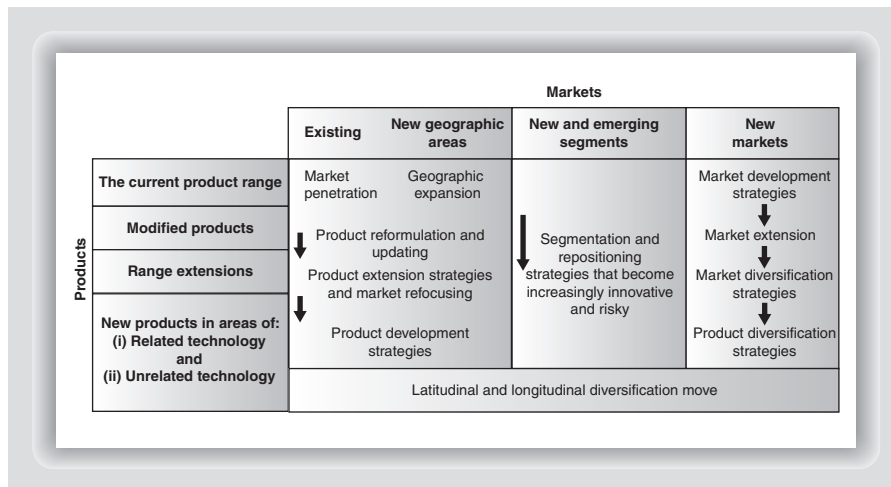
Markets

| Products | Existing / New geographic areas | New and emerging segments | New markets |
|---|---|---|---|
| The current product range | Market penetration / Geographic expansion | Segmentation and repositioning strategies that become increasingly innovative and risky | Market development strategies |
| Modified products | Product reformulation and updating | | Market extension |
| Range extensions | Product extension strategies and market refocusing | | Market diversification strategies |
| New products in areas of: (i) Related technology and (ii) Unrelated technology | Product development strategies | | Product diversification strategies |
| | Latitudinal and longitudinal diversification move | | |